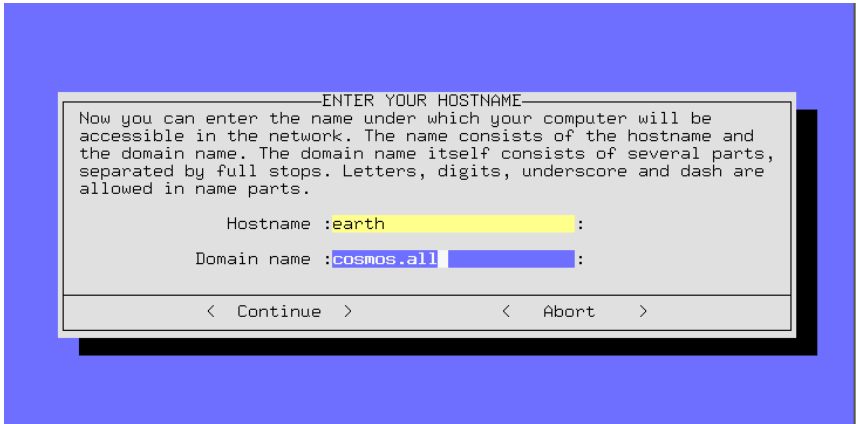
ENTER YOUR HOSTNAME

Now you can enter the name under which your computer will be accessible in the network. The name consists of the hostname and the domain name. The domain name itself consists of several parts, separated by full stops. Letters, digits, underscore and dash are allowed in name parts.

Hostname :earth :

Domain name :cosmos.all :

< Continue > < Abort >